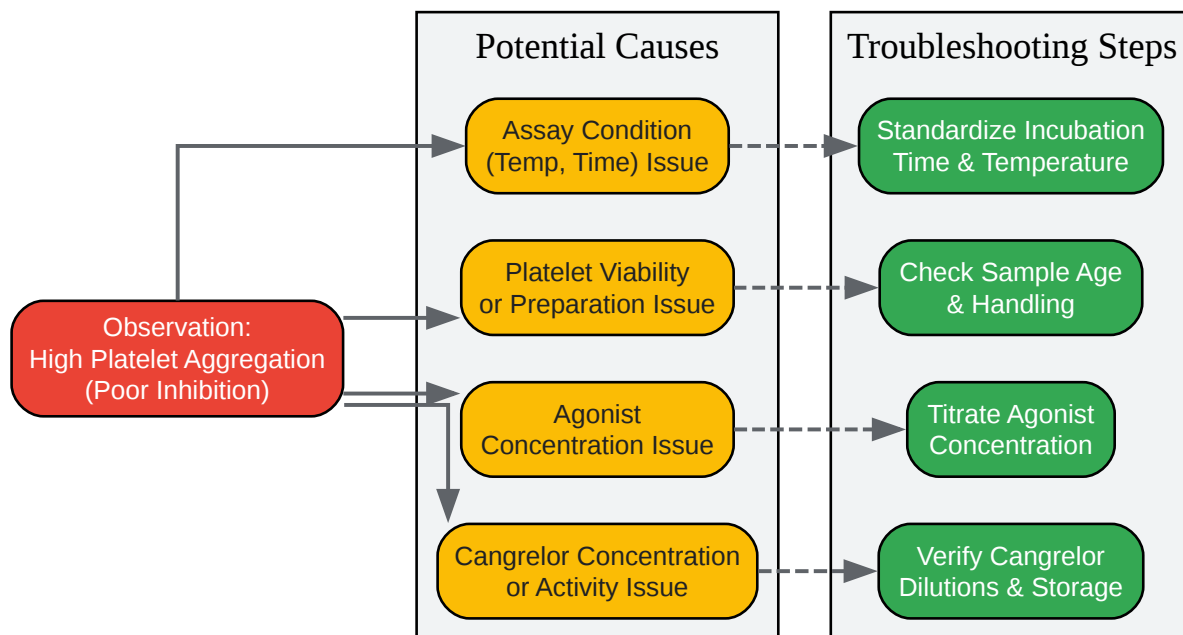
Observation:
High Platelet Aggregation
(Poor Inhibition)

Potential Causes

Assay Condition
(Temp, Time) Issue

Platelet Viability
or Preparation Issue

Agonist
Concentration Issue

Cangrelor Concentration
or Activity Issue

Troubleshooting Steps

Standardize Incubation
Time & Temperature

Check Sample Age
& Handling

Titrate Agonist
Concentration

Verify Cangrelor
Dilutions & Storage